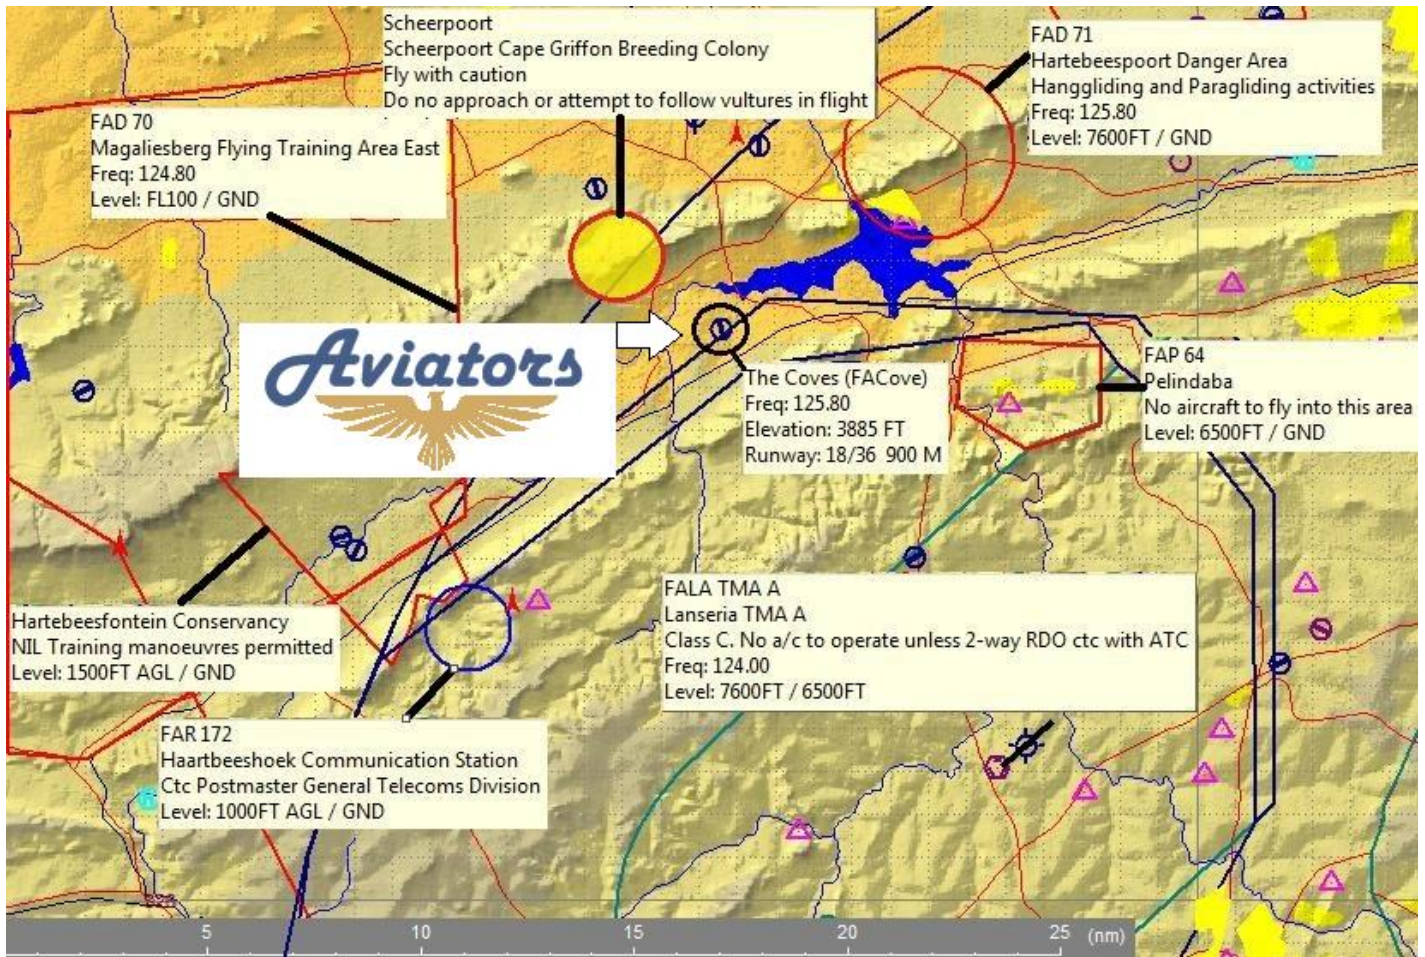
Scheerpoort
Scheerpoort Cape Griffon Breeding Colony
Fly with caution
Do no approach or attempt to follow vultures in flight

FAD 71
Hartebeespoort Danger Area
Hanggliding and Paragliding activities
Freq: 125.80
Level: 7600FT / GND

FAD 70
Magaliesberg Flying Training Area East
Freq: 124.80
Level: FL100 / GND

Aviators

FAP 64
Pelindaba
No aircraft to fly into this area
Level: 6500FT / GND

The Coves (FACove)
Freq: 125.80
Elevation: 3885 FT
Runway: 18/36 900 M

FALA TMA A
Lanseria TMA A
Class C. No a/c to operate unless 2-way RDO ctc with ATC
Freq: 124.00
Level: 7600FT / 6500FT

Hartebeesfontein Conservancy
NIL Training manoeuvres permitted
Level: 1500FT AGL / GND

FAR 172
Haartbeeshoek Communication Station
Ctc Postmaster General Telecoms Division
Level: 1000FT AGL / GND

5 10 15 20 25 (nm)